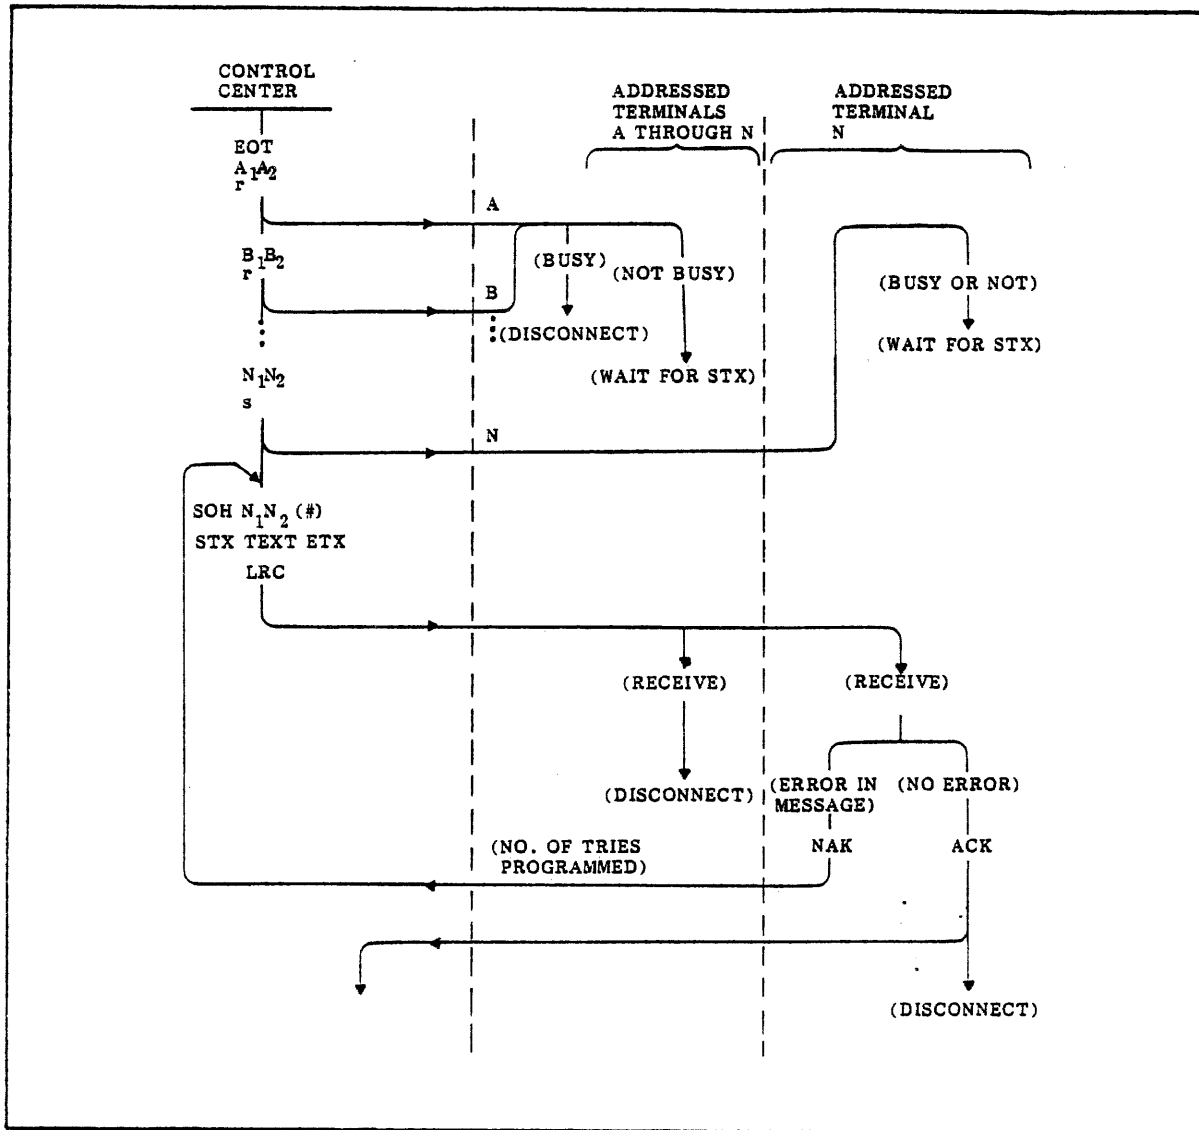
CONTROL CENTER

ADDRESSED TERMINALS A THROUGH N

ADDRESSED TERMINAL N

EOT
$A_1A_2$
r

A

$B_1B_2$
r

(BUSY) (NOT BUSY)

(BUSY OR NOT)

B

:(DISCONNECT)

(WAIT FOR STX)

(WAIT FOR STX)

$N_1N_2$
s

N

SOH $N_1N_2$ (#)
STX TEXT ETX
LRC

(RECEIVE)

(RECEIVE)

(DISCONNECT)

(ERROR IN MESSAGE)

(NO ERROR)

(NO. OF TRIES PROGRAMMED)

NAK

ACK

(DISCONNECT)